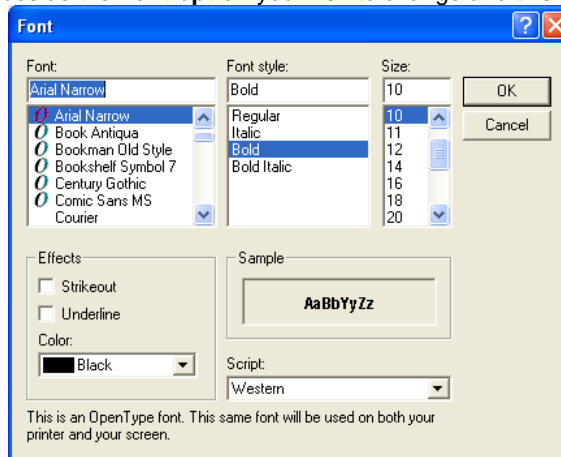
Font

Font:
Arial Narrow
Arial Narrow
Book Antiqua
Bookman Old Style
Bookshelf Symbol 7
Century Gothic
Comic Sans MS
Courier

Font style:
Bold
Regular
Italic
Bold
Bold Italic

Size:
10
10
11
12
14
16
18
20

OK
Cancel

Effects
Strikeout
Underline
Color:
Black

Sample
AaBbYyZz

Script:
Western

This is an OpenType font. This same font will be used on both your printer and your screen.